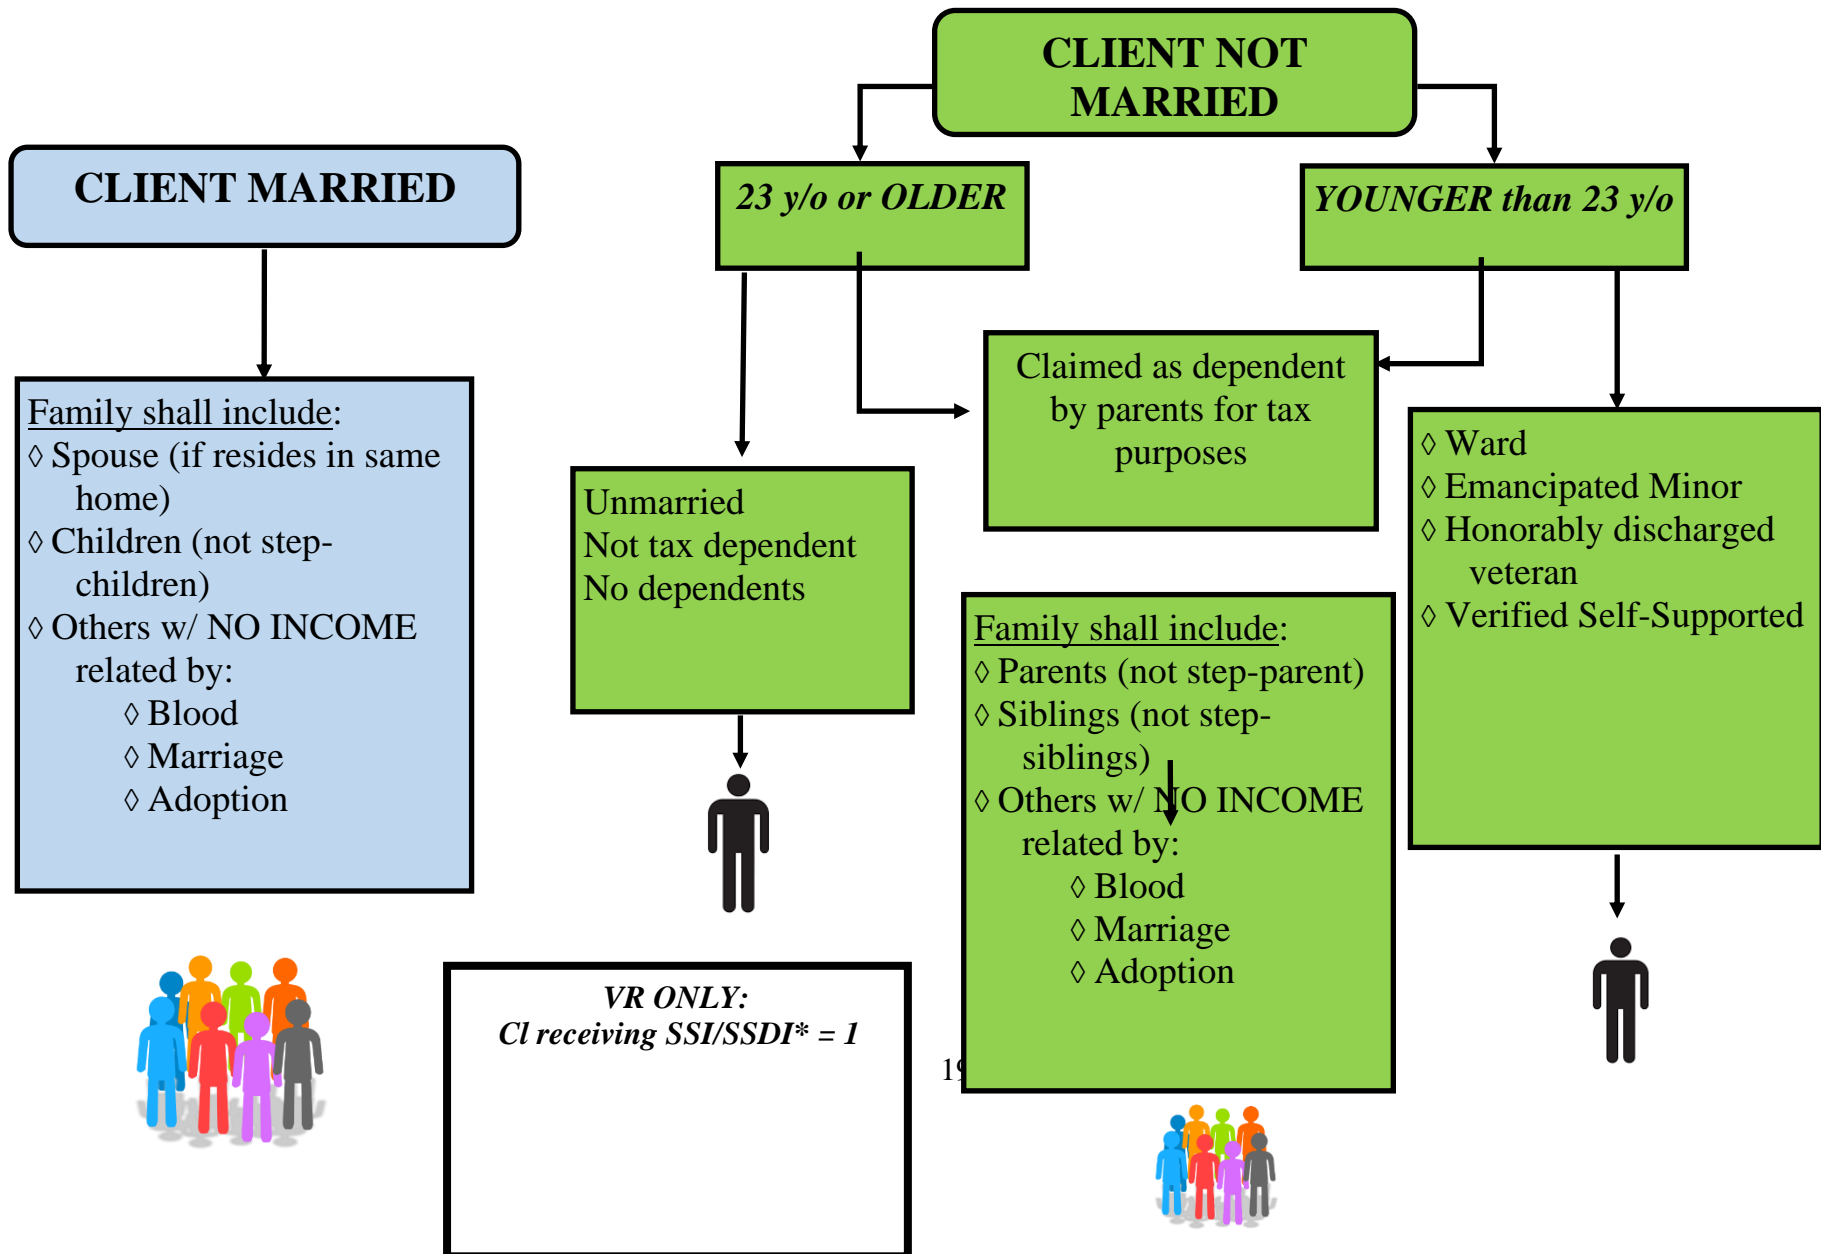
CLIENT NOT MARRIED

CLIENT MARRIED

23 y/o or OLDER

YOUNGER than 23 y/o

Claimed as dependent by parents for tax purposes

Family shall include:
◊ Spouse (if resides in same home)
◊ Children (not step-children)
◊ Others w/ NO INCOME related by:
◊ Blood
◊ Marriage
◊ Adoption

Unmarried
Not tax dependent
No dependents

◊ Ward
◊ Emancipated Minor
◊ Honorably discharged veteran
◊ Verified Self-Supported

Family shall include:
◊ Parents (not step-parent)
◊ Siblings (not step-siblings)
◊ Others w/ NO INCOME related by:
◊ Blood
◊ Marriage
◊ Adoption

VR ONLY:
Cl receiving SSI/SSDI* = 1

19